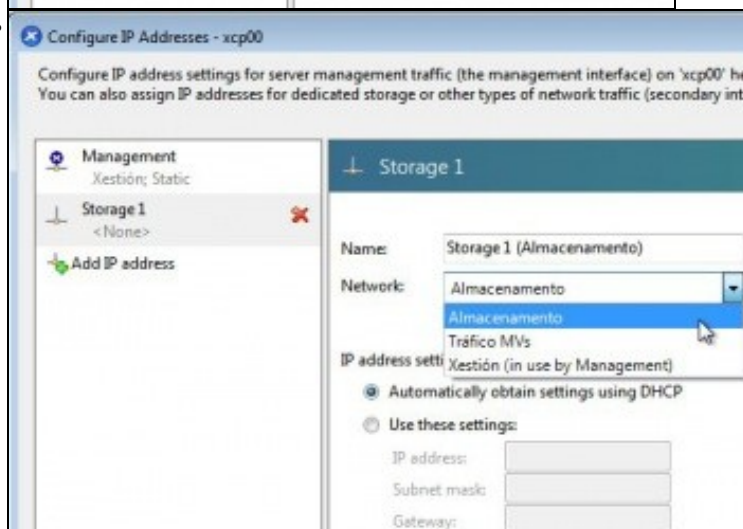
Configure IP Addresses - xcp00

Configure IP address settings for server management traffic (the management interface) on 'xcp00' h
You can also assign IP addresses for dedicated storage or other types of network traffic (secondary int

Management
Xestión; Static

Storage 1
<None>

Add IP address

Storage 1

Name: Storage 1 (Almacenamento)

Network: Almacenamento

Almacenamento
Tráfico MVs
Xestión (in use by Management)

IP address setti

Automatically obtain settings using DHCP

Use these settings:

IP address:

Subnet mask:

Gateway: